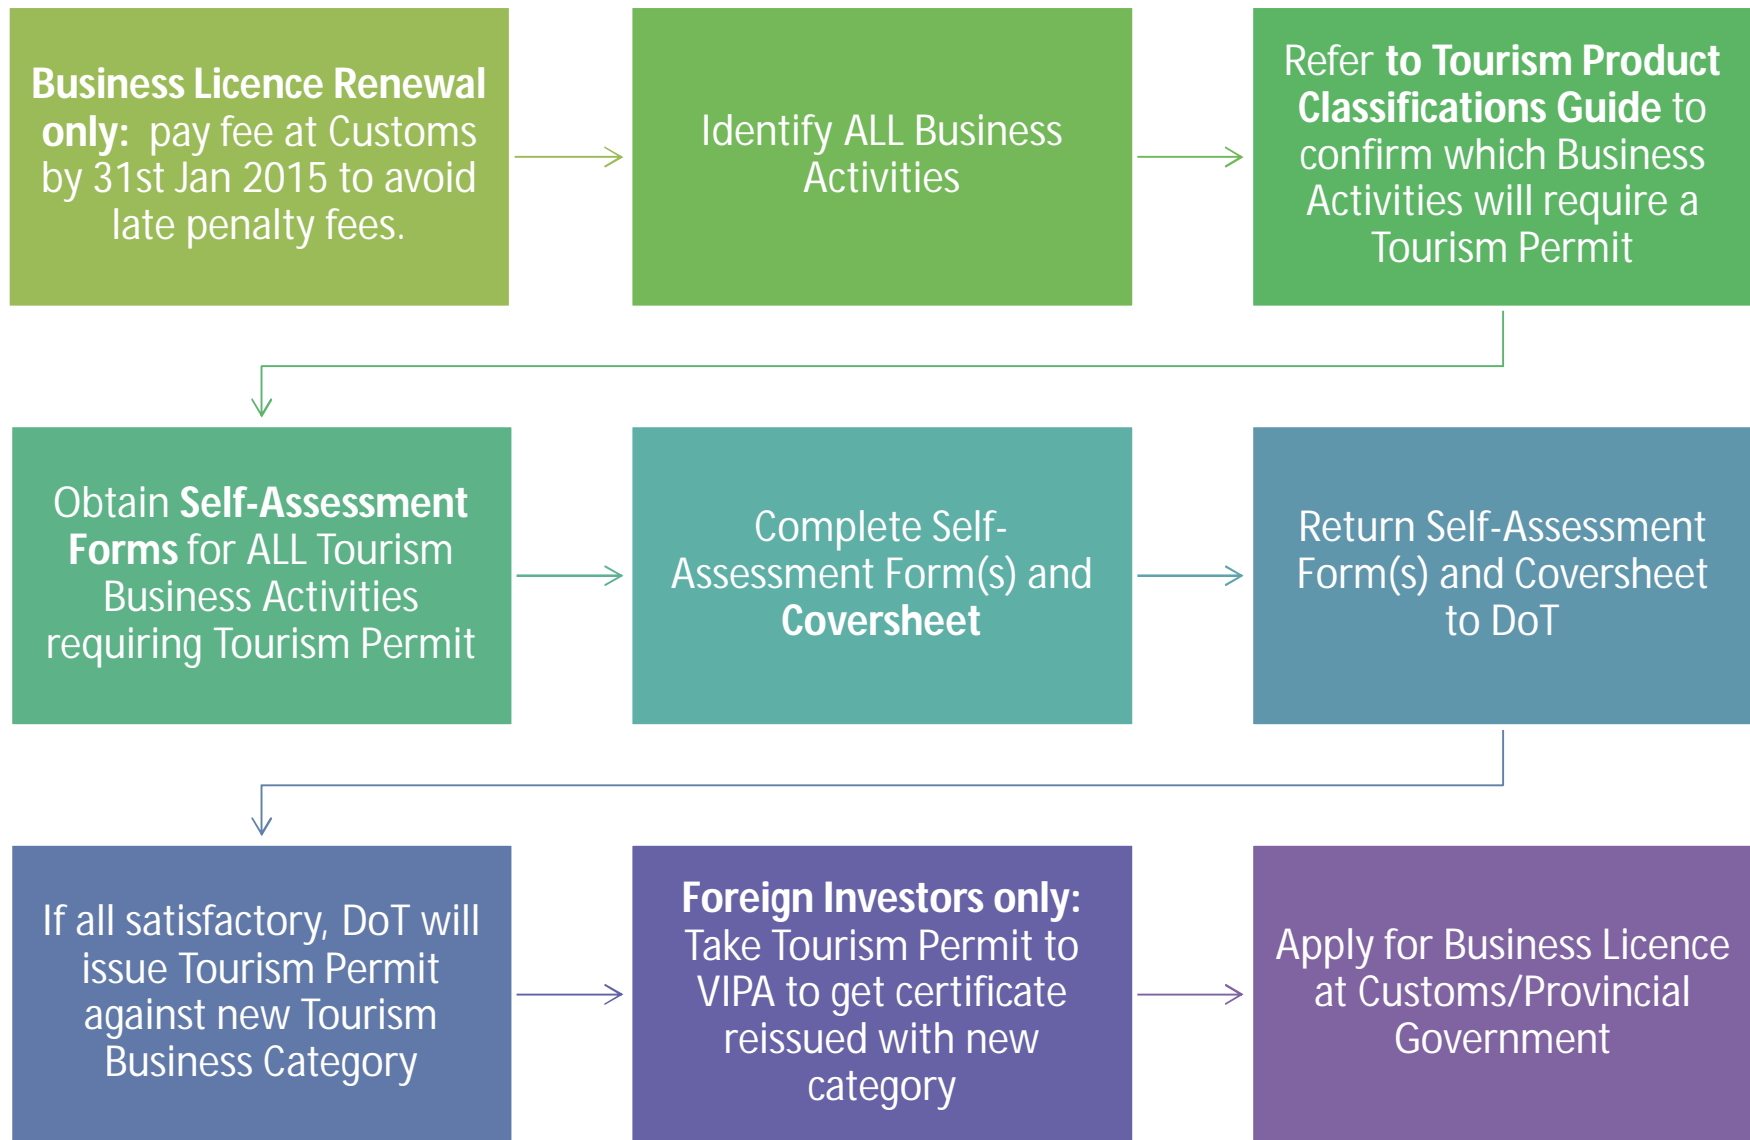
Business Licence Renewal only: pay fee at Customs by 31st Jan 2015 to avoid late penalty fees.

Identify ALL Business Activities

Refer to Tourism Product Classifications Guide to confirm which Business Activities will require a Tourism Permit

Obtain Self-Assessment Forms for ALL Tourism Business Activities requiring Tourism Permit

Complete Self-Assessment Form(s) and Coversheet

Return Self-Assessment Form(s) and Coversheet to DoT

If all satisfactory, DoT will issue Tourism Permit against new Tourism Business Category

Foreign Investors only: Take Tourism Permit to VIPA to get certificate reissued with new category

Apply for Business Licence at Customs/Provincial Government